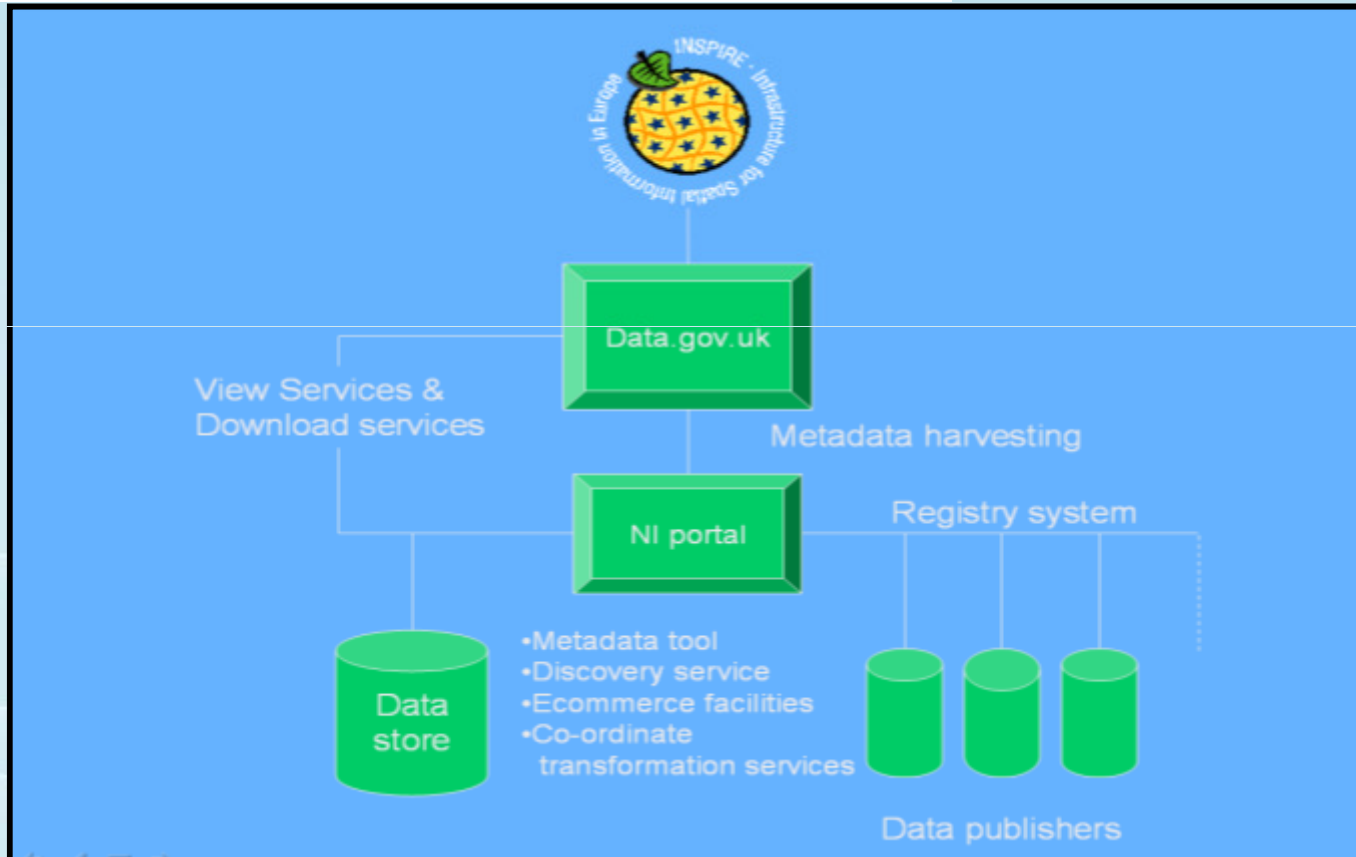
INSPIRE - Infrastructure for Spatial Information in Europe

Data.gov.uk

View Services & Download services

Metadata harvesting

NI portal

Registry system

Data store

•Metadata tool
•Discovery service
•Ecommerce facilities
•Co-ordinate transformation services

Data publishers